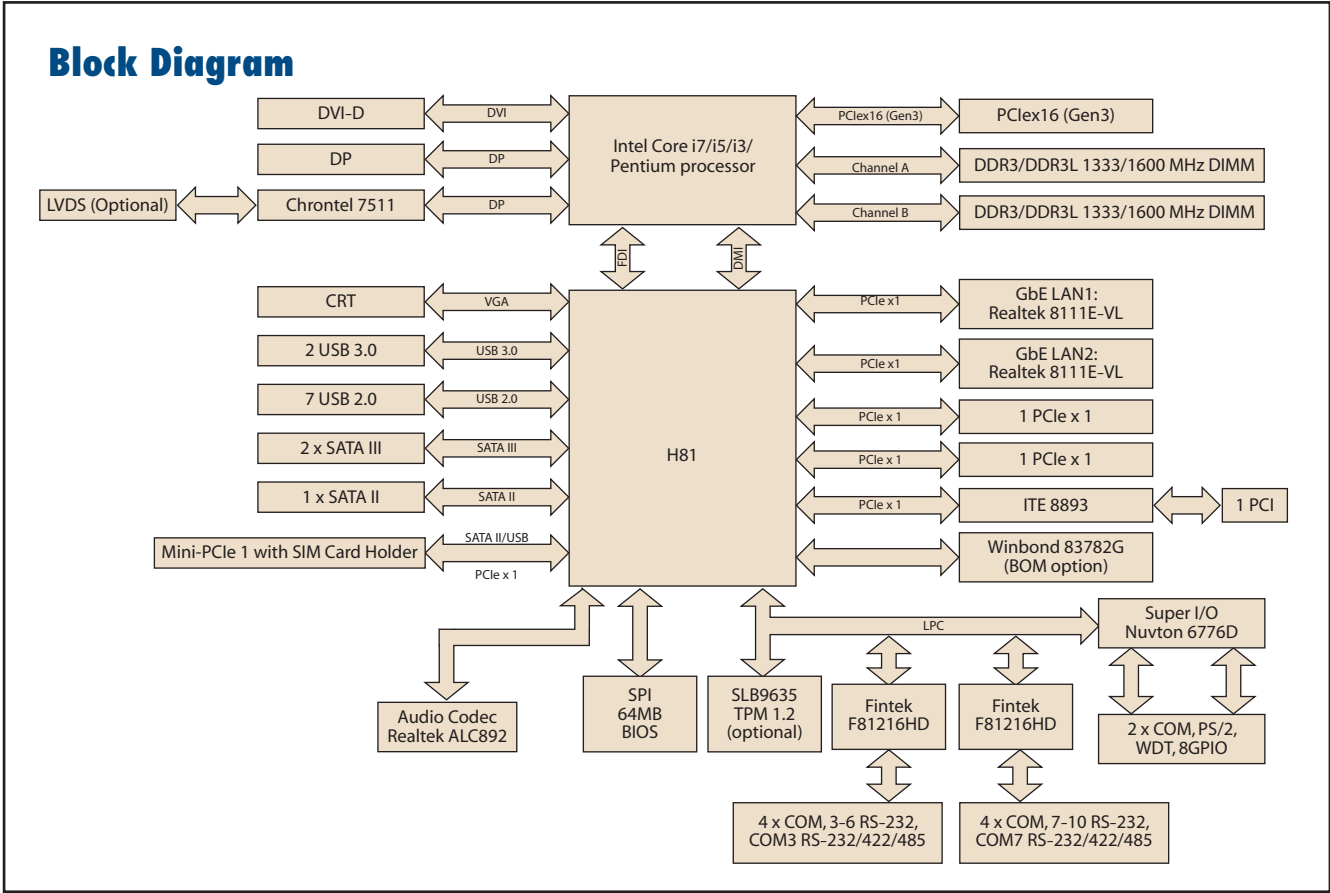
Block Diagram

DVI-D
DVI
DP
DP
LVDS (Optional)
Chrontel 7511
DP
Intel Core i7/i5/i3/ Pentium processor
PCIex16 (Gen3)
PCIex16 (Gen3)
Channel A
DDR3/DDR3L 1333/1600 MHz DIMM
Channel B
DDR3/DDR3L 1333/1600 MHz DIMM
FDI
DMI
CRT
VGA
2 USB 3.0
USB 3.0
7 USB 2.0
USB 2.0
2 x SATA III
SATA III
1 x SATA II
SATA II
Mini-PCIe 1 with SIM Card Holder
SATA II/USB
PCIe x 1
H81
PCIe x1
GbE LAN1: Realtek 8111E-VL
PCIe x1
GbE LAN2: Realtek 8111E-VL
PCIe x 1
1 PCIe x 1
PCIe x 1
1 PCIe x 1
PCIe x 1
ITE 8893
1 PCI
Winbond 83782G (BOM option)
LPC
Super I/O Nuvton 6776D
Audio Codec Realtek ALC892
SPI 64MB BIOS
SLB9635 TPM 1.2 (optional)
Fintek F81216HD
Fintek F81216HD
2 x COM, PS/2, WDT, 8GPIO
4 x COM, 3-6 RS-232, COM3 RS-232/422/485
4 x COM, 7-10 RS-232, COM7 RS-232/422/485